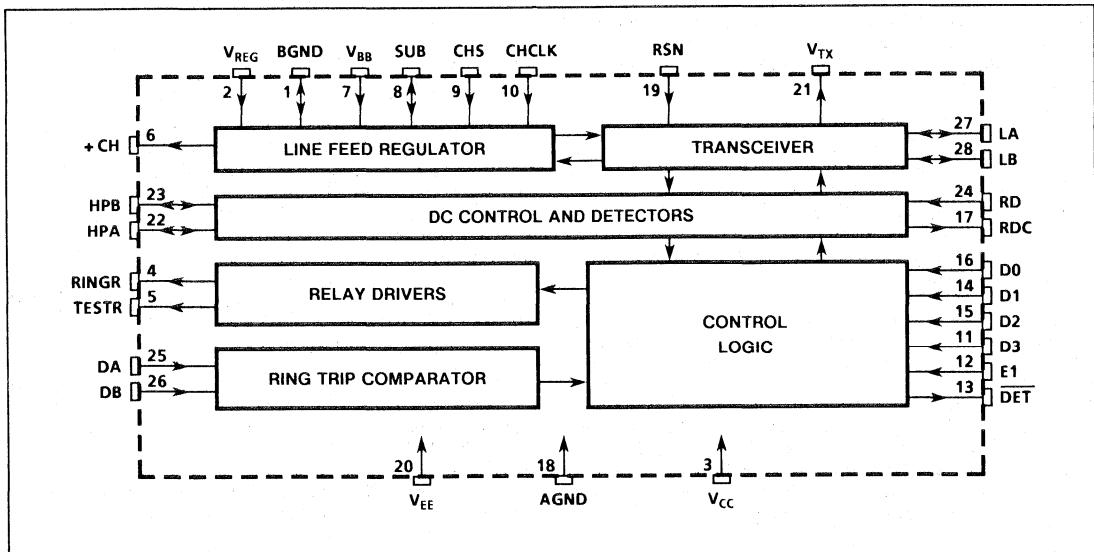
$V_{REG}$ BGND $V_{BB}$ SUB CHS CHCLK RSN $V_{TX}$

2 1 7 8 9 10 19 21

+CH 6

LINE FEED REGULATOR

TRANSCEIVER

27 LA

28 LB

HPB 23

HPA 22

DC CONTROL AND DETECTORS

24 RD

17 RDC

RINGR 4

TESTR 5

RELAY DRIVERS

CONTROL LOGIC

16 D0

14 D1

15 D2

11 D3

12 E1

13 $\overline{DET}$

DA 25

DB 26

RING TRIP COMPARATOR

20 18 3

$V_{EE}$ AGND $V_{CC}$